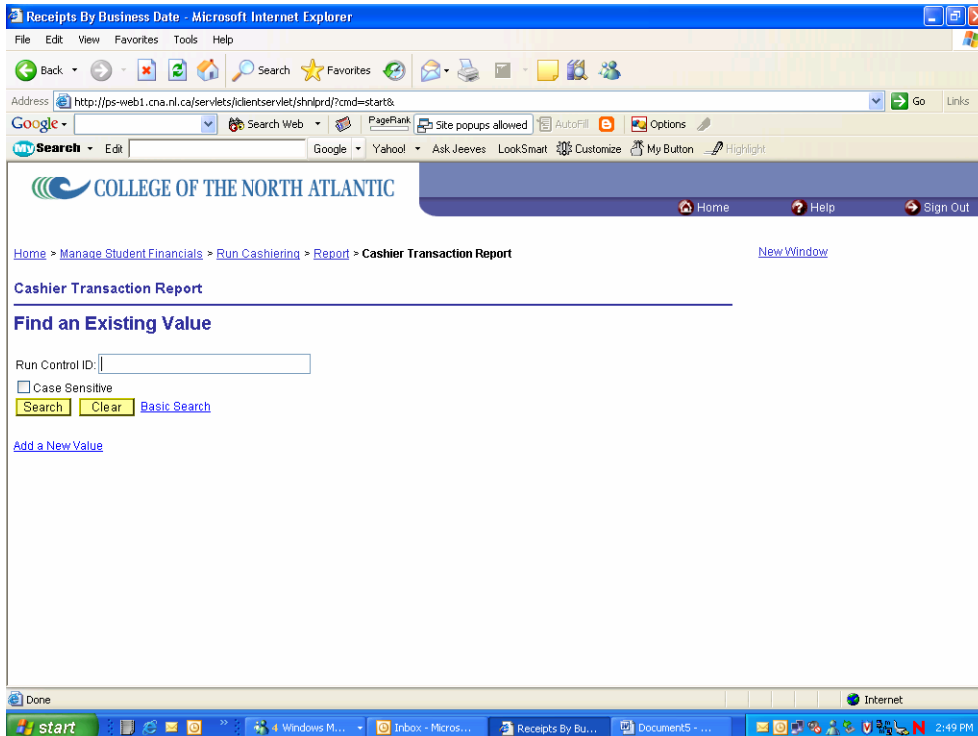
Receipts By Business Date - Microsoft Internet Explorer

File Edit View Favorites Tools Help

Back Search Favorites

Address http://ps-web1.cna.nl.ca/servlets/iclientservlet/shnlprd/?cmd=start& Go Links

Google Search Web PageRank Site popups allowed AutoFill Options

MySearch Edit Google Yahoo! Ask Jeeves LookSmart Customize My Button Highlight

COLLEGE OF THE NORTH ATLANTIC

Home Help Sign Out

Home > Manage Student Financials > Run Cashiering > Report > Cashier Transaction Report

New Window

Cashier Transaction Report

Find an Existing Value

Run Control ID:

Case Sensitive

Search Clear Basic Search

Add a New Value

Done Internet

start 4 Windows M... Inbox - Micros... Receipts By Bu... Document5 - ... 2:49 PM